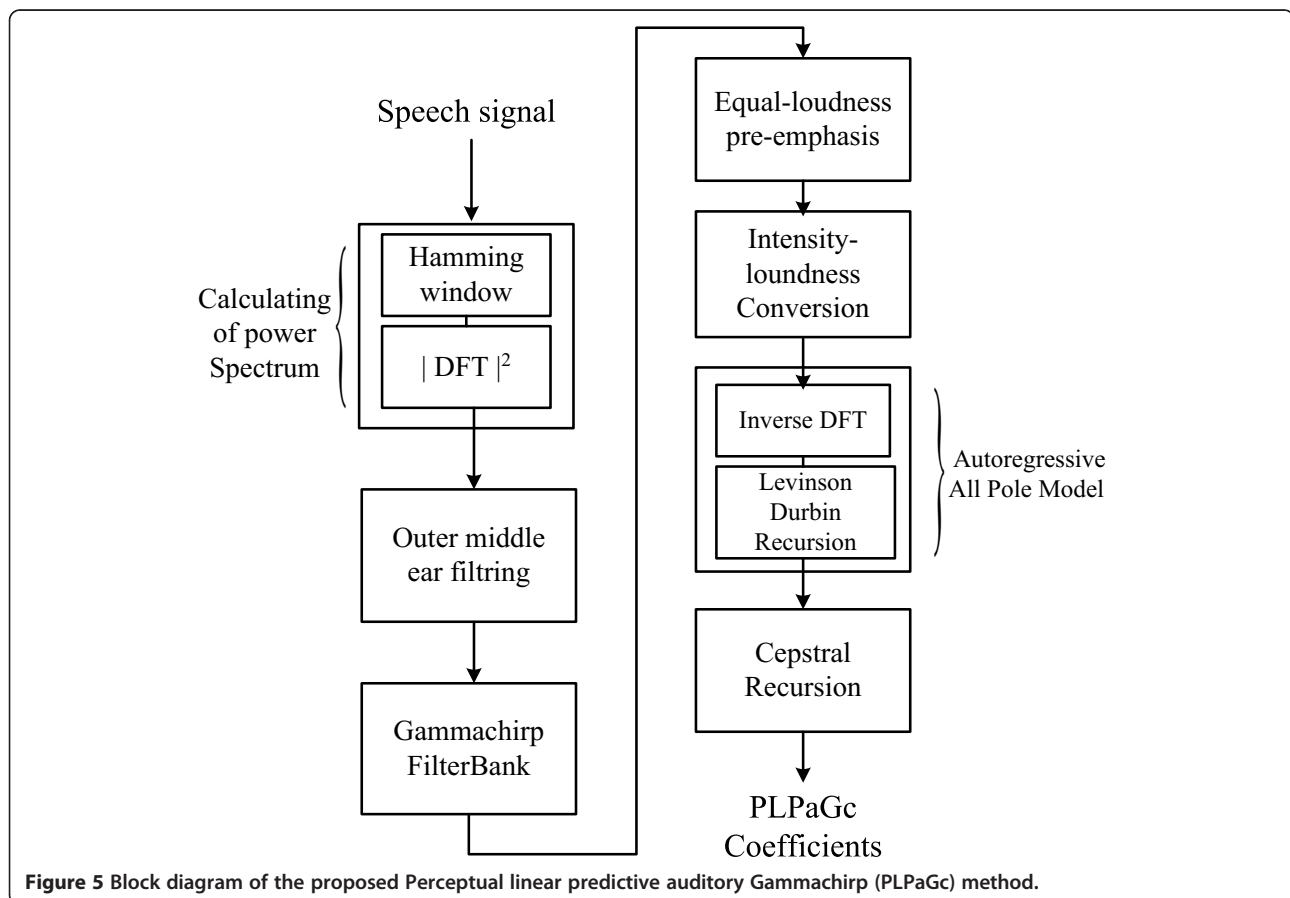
Speech signal

Calculating of power Spectrum

Hamming window

$| \text{DFT} |^2$

Outer middle ear filtring

Gammachirp FilterBank

Equal-loudness pre-emphasis

Intensity-loundness Conversion

Inverse DFT

Levinson Durbin Recursion

Autoregressive All Pole Model

Cepstral Recursion

PLPaGc Coefficients

Figure 5 Block diagram of the proposed Perceptual linear predictive auditory Gammachirp (PLPaGc) method.